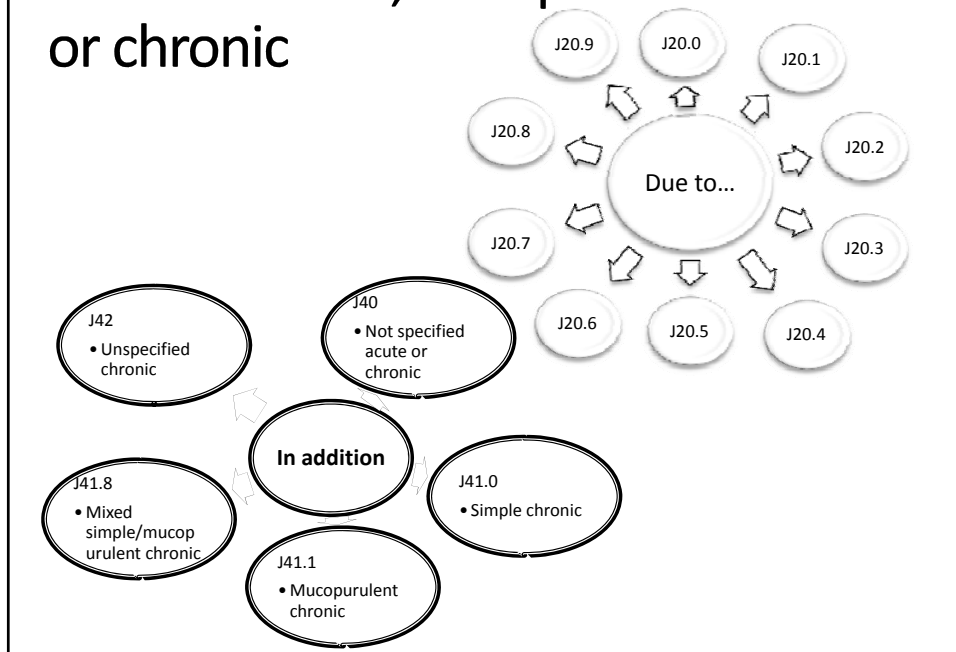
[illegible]
or chronic

J20.9
J20.0
J20.1
J20.8
J20.2
Due to…
J20.7
J20.3
J20.6
J20.5
J20.4

J42
• Unspecified chronic

J40
• Not specified acute or chronic

In addition

J41.8
• Mixed simple/mucopurulent chronic

J41.0
• Simple chronic

J41.1
• Mucopurulent chronic